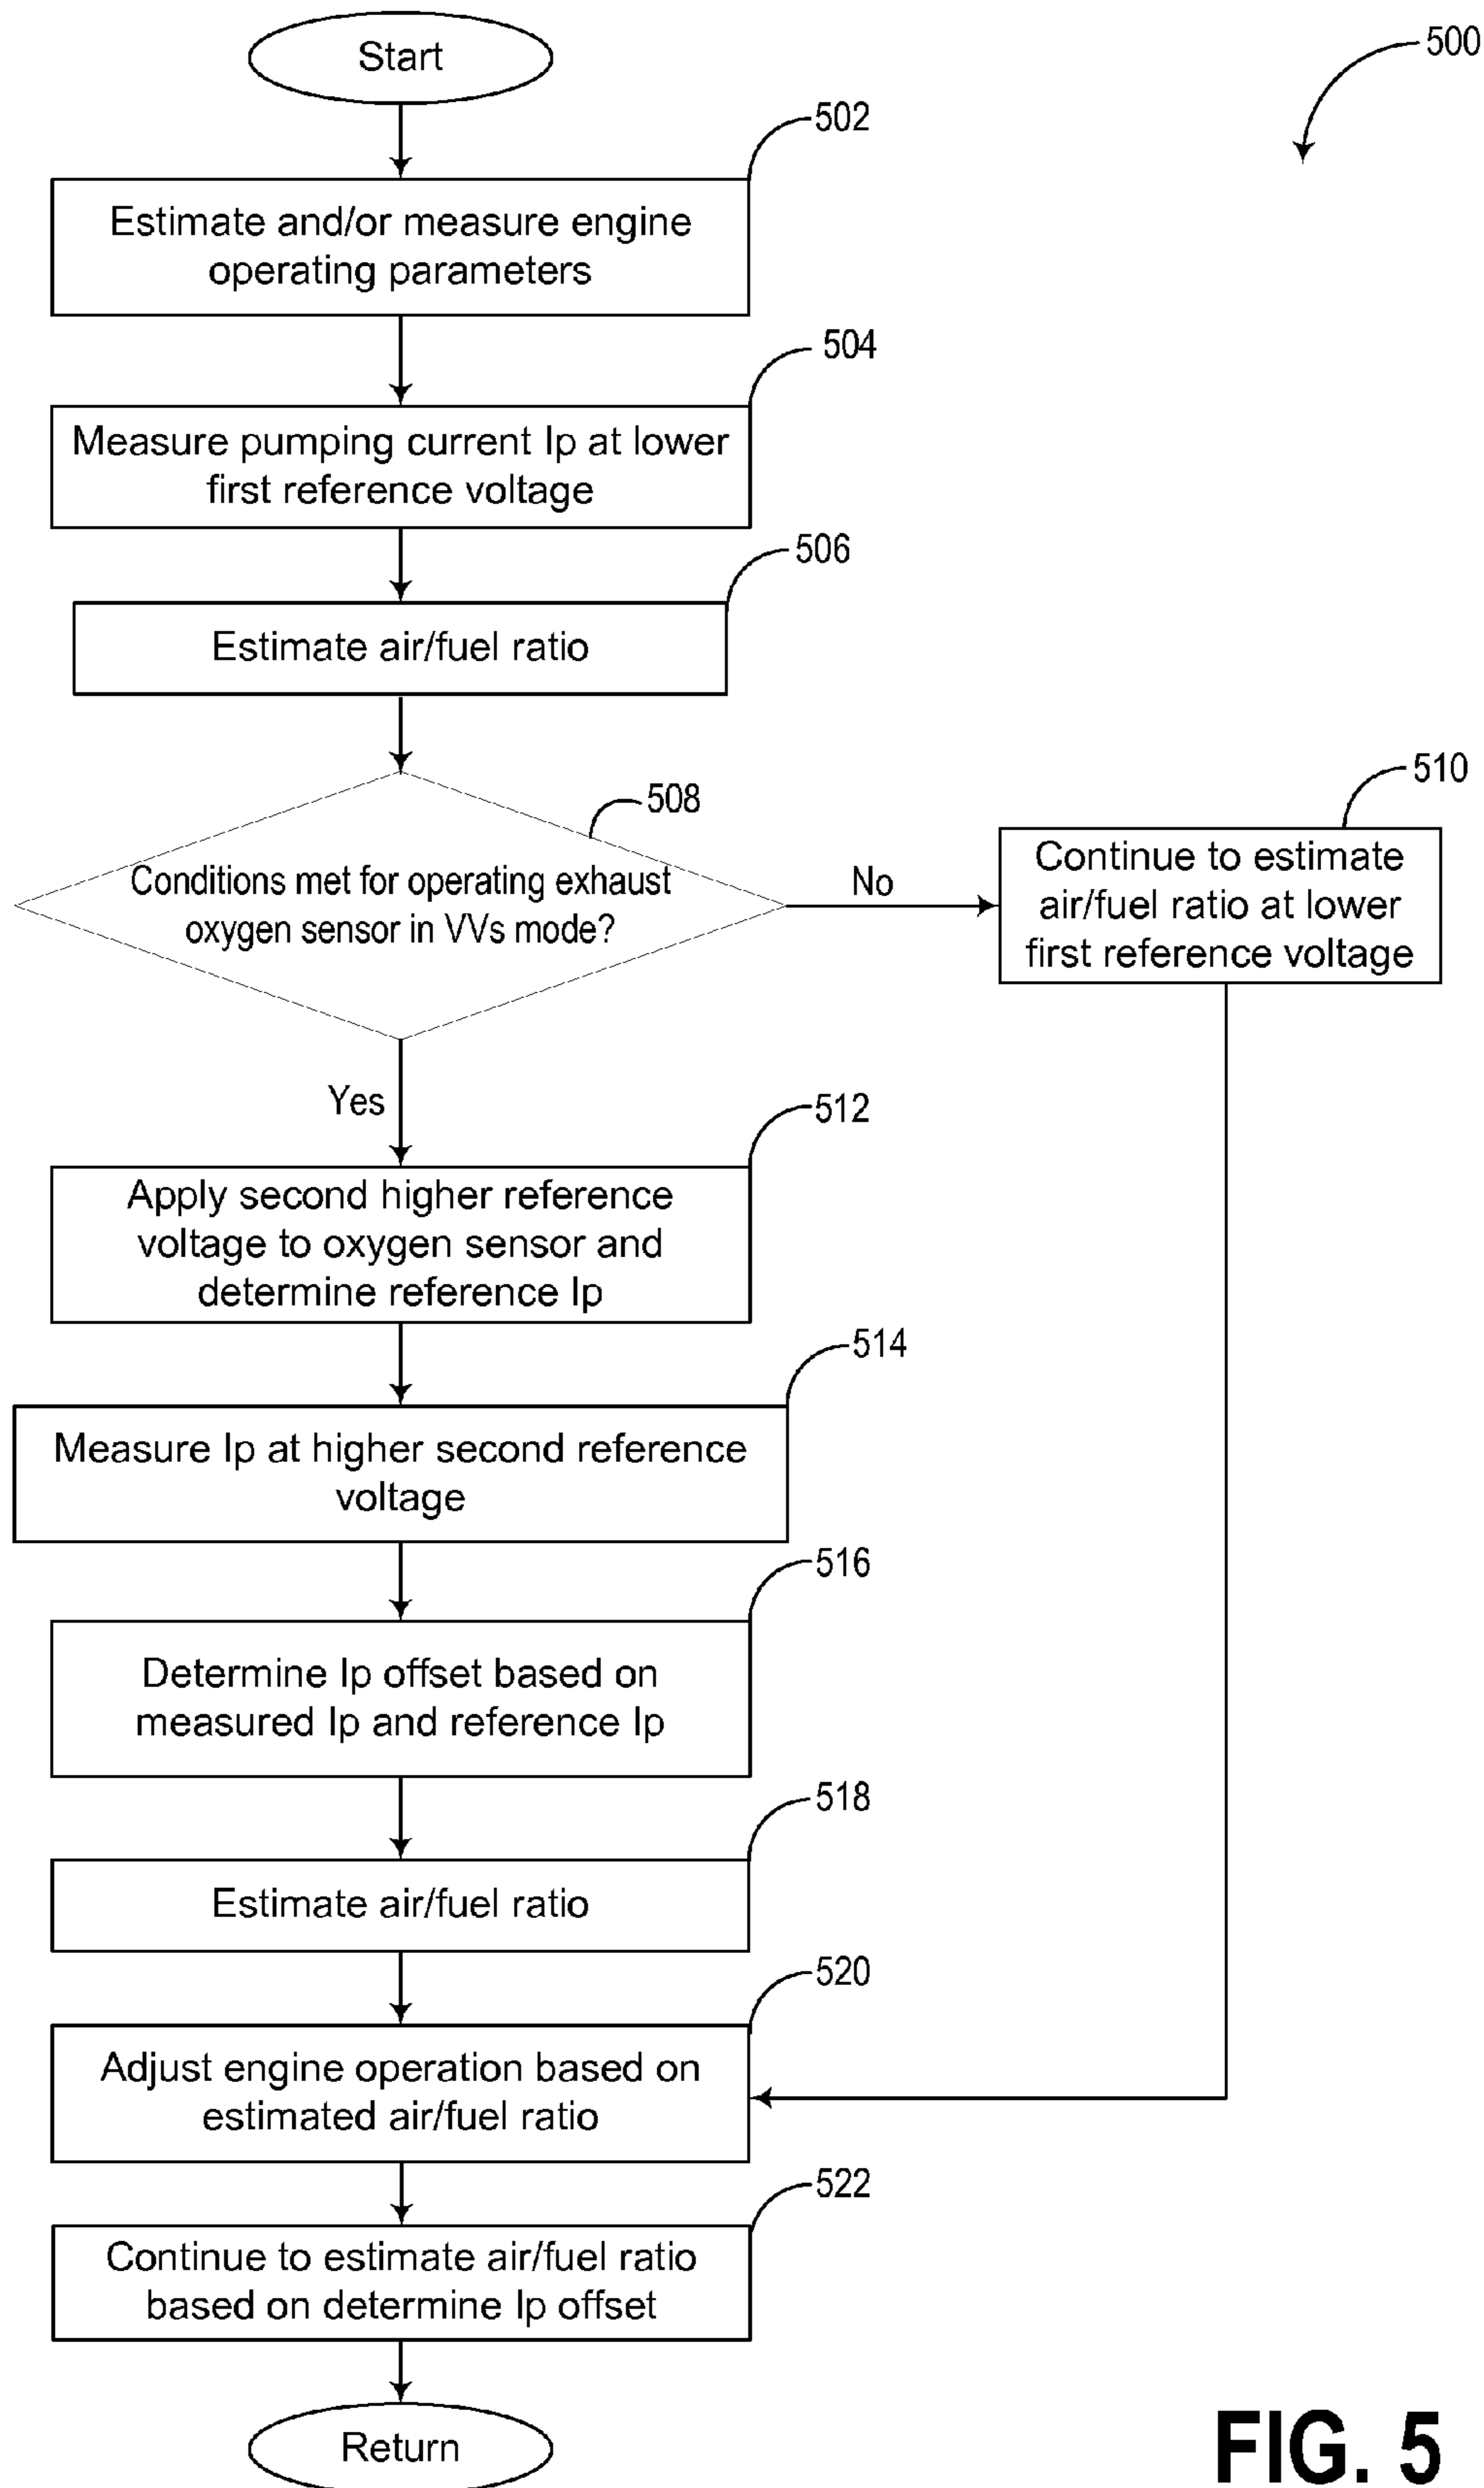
500

Start

502
Estimate and/or measure engine operating parameters

504
Measure pumping current Ip at lower first reference voltage

506
Estimate air/fuel ratio

508
Conditions met for operating exhaust oxygen sensor in VVs mode?

No

510
Continue to estimate air/fuel ratio at lower first reference voltage

Yes

512
Apply second higher reference voltage to oxygen sensor and determine reference Ip

514
Measure Ip at higher second reference voltage

516
Determine Ip offset based on measured Ip and reference Ip

518
Estimate air/fuel ratio

520
Adjust engine operation based on estimated air/fuel ratio

522
Continue to estimate air/fuel ratio based on determine Ip offset

Return

FIG. 5